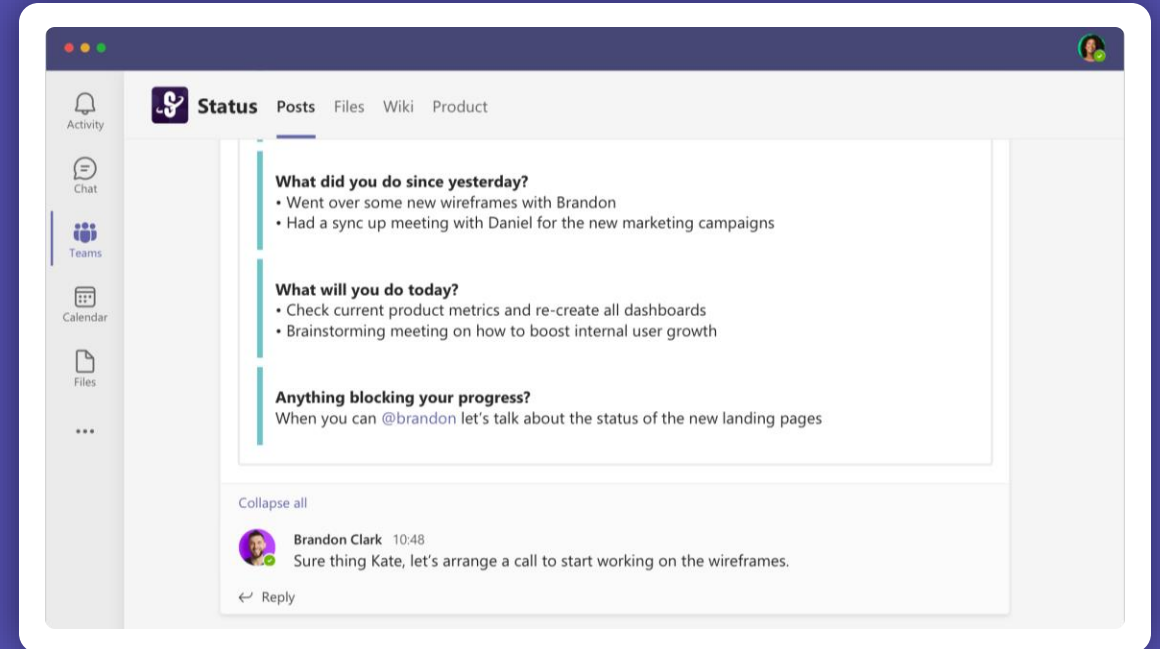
Activity

Chat

Teams

Calendar

Files

...

Status Posts Files Wiki Product

**What did you do since yesterday?**
• Went over some new wireframes with Brandon
• Had a sync up meeting with Daniel for the new marketing campaigns

**What will you do today?**
• Check current product metrics and re-create all dashboards
• Brainstorming meeting on how to boost internal user growth

**Anything blocking your progress?**
When you can @brandon let's talk about the status of the new landing pages

Collapse all

Brandon Clark 10:48
Sure thing Kate, let's arrange a call to start working on the wireframes.

Reply